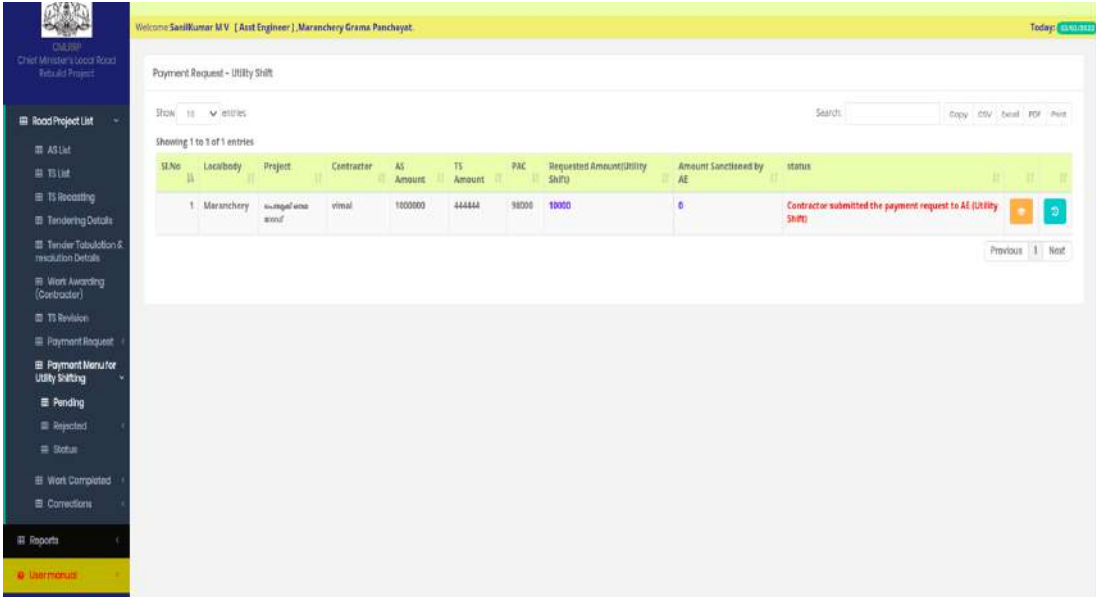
CMLRRP
Chief Minister's Local Road Rebuild Project

Welcome SaniKumar M V [Asst Engineer] ,Maranchery Grama Panchayat.

Today: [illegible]

Road Project List
AS List
TS List
TS Recasting
Tendering Details
Tender Tabulation & resolution Details
Work Awarding (Contractor)
TS Revision
Payment Request
Payment Menu for Utility Shifting
Pending
Rejected
Status
Work Completed
Corrections
Reports
User manual

Payment Request - Utility Shift

Show 10 entries

Search:

Copy CSV Excel PDF Print

Showing 1 to 1 of 1 entries

| Sl.No | Localbody | Project | Contracter | AS Amount | TS Amount | PAC | Requested Amount(Utility Shift) | Amount Sanctioned by AE | status | | |
|---|---|---|---|---|---|---|---|---|---|---|---|
| 1 | Maranchery | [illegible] | vimal | 1000000 | 444444 | 98000 | 10000 | 0 | Contractor submitted the payment request to AE (Utility Shift) | | |

Previous 1 Next